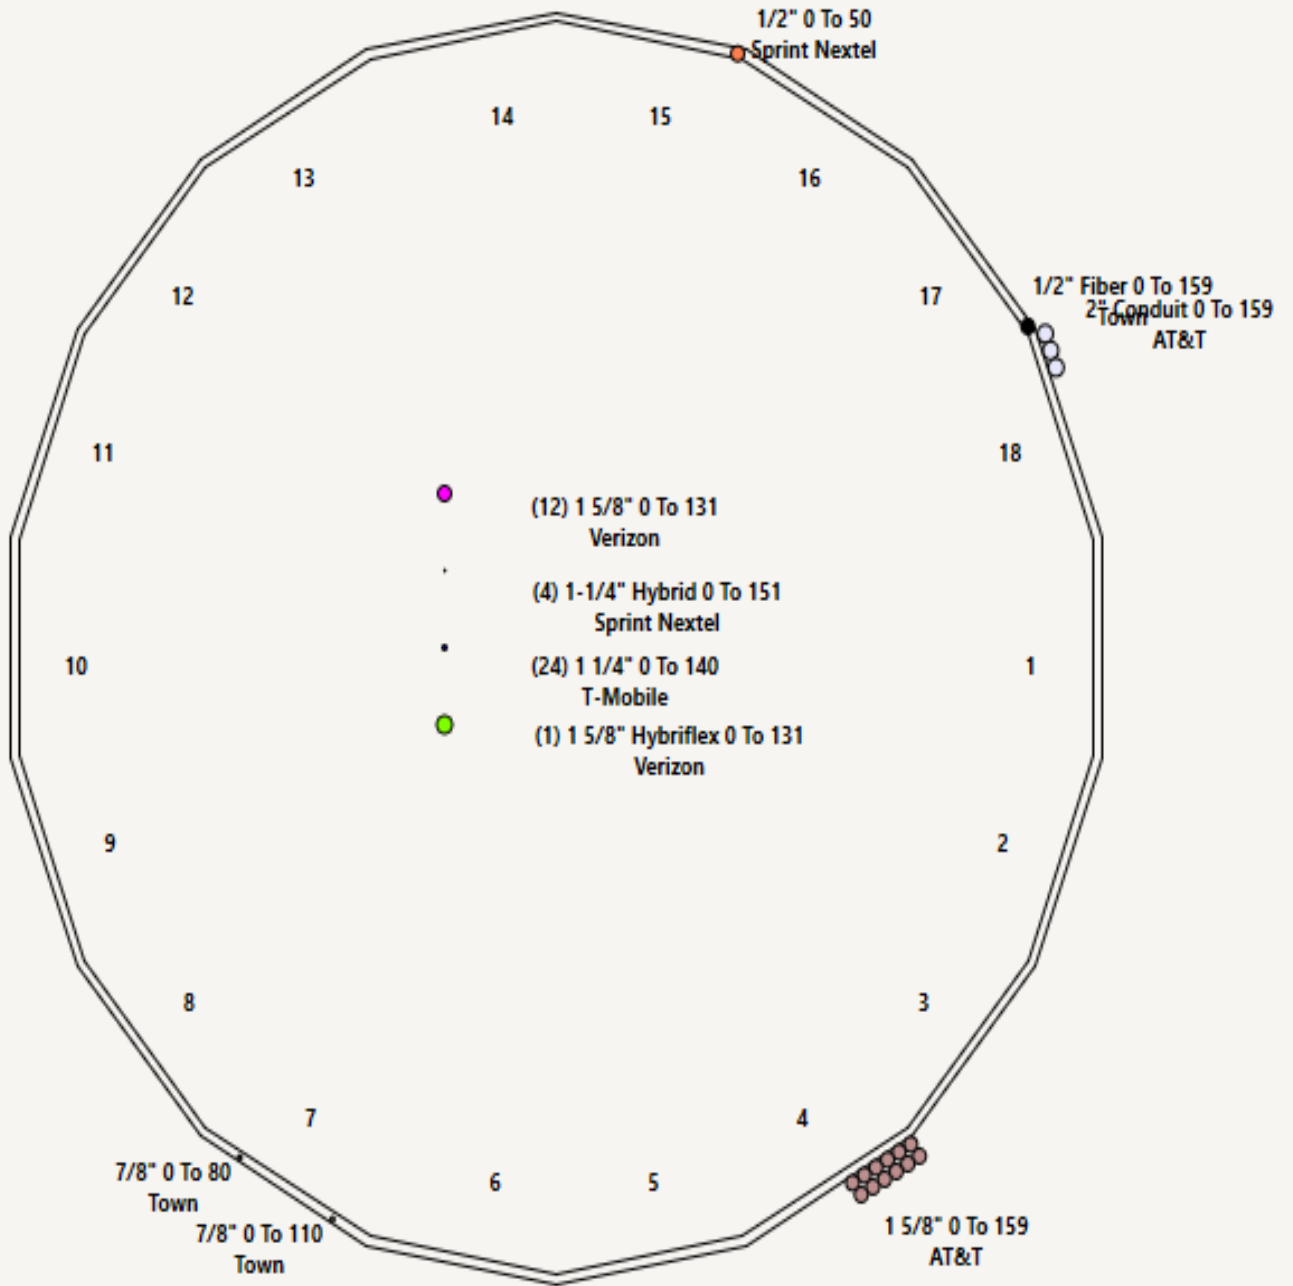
1/2" 0 To 50
Sprint Nextel

14

15

13

16

12

17

1/2" Fiber 0 To 159
Town
2" Conduit 0 To 159
AT&T

11

18

(12) 1 5/8" 0 To 131
Verizon

(4) 1-1/4" Hybrid 0 To 151
Sprint Nextel

10

(24) 1 1/4" 0 To 140
T-Mobile

1

(1) 1 5/8" Hybriflex 0 To 131
Verizon

9

2

8

3

7

4

7/8" 0 To 80
Town

6

5

7/8" 0 To 110
Town

1 5/8" 0 To 159
AT&T